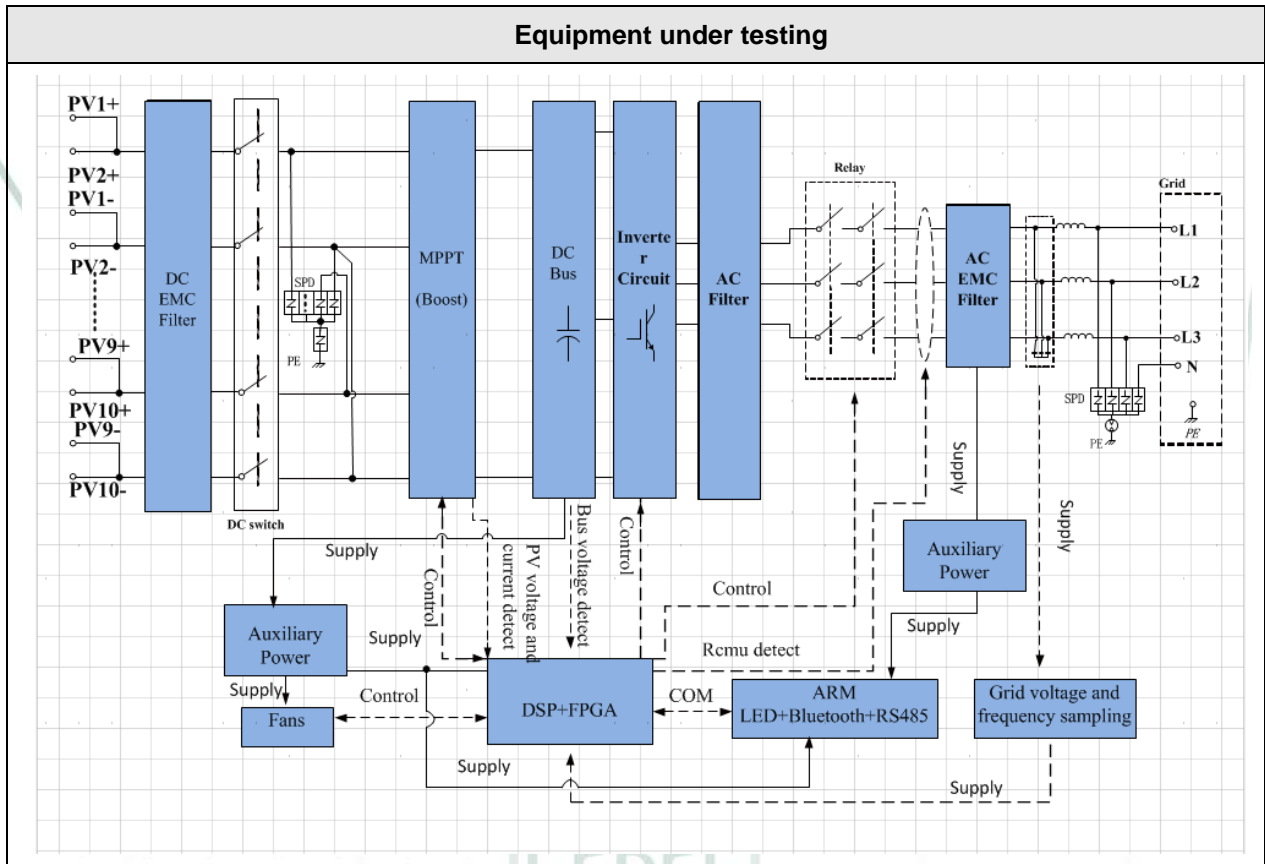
Equipment under testing

PV1+
PV2+
PV1-
PV2-
PV9+
PV10+
PV9-
PV10-

DC EMC Filter

DC switch

SPD
PE

MPPT
(Boost)

DC Bus

Inverter Circuit

AC Filter

Relay

AC EMC Filter

Grid
L1
L2
L3
N
SPD
PE
PE

Supply
Supply

Supply
Control
PV voltage and current detect
Bus voltage detect
Control

Auxiliary Power

Control

Auxiliary Power
Supply
Rcmu detect

DSP+FPGA
COM
ARM
LED+Bluetooth+RS485

Grid voltage and frequency sampling

Supply
Fans
Control
Supply
Supply